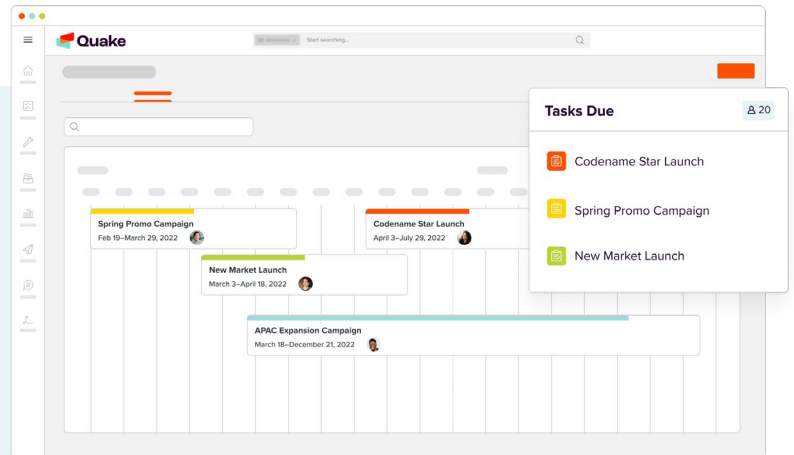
Quake

Start searching...

Tasks Due

20

Codename Star Launch

Spring Promo Campaign

New Market Launch

Spring Promo Campaign
Feb 19–March 29, 2022

Codename Star Launch
April 3–July 29, 2022

New Market Launch
March 3–April 18, 2022

APAC Expansion Campaign
March 18–December 21, 2022